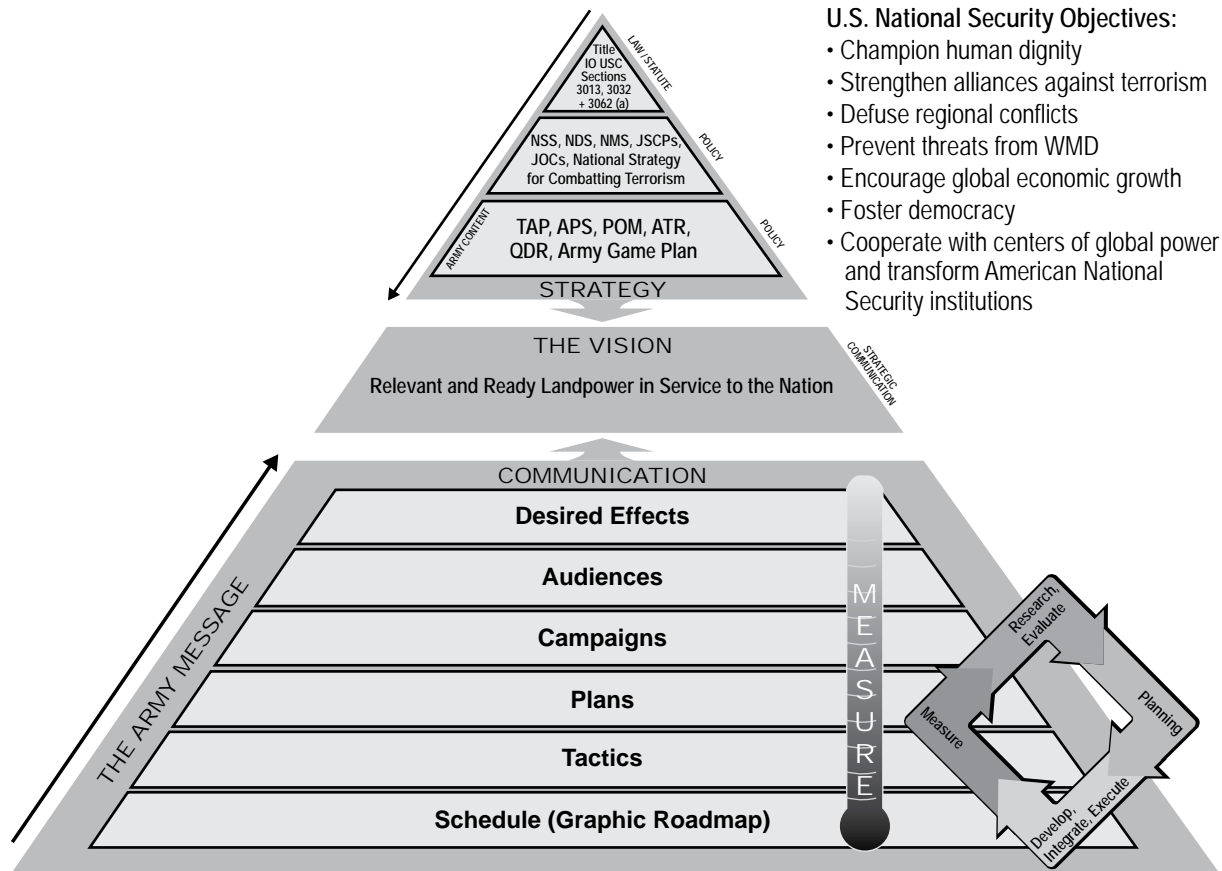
Title IO USC Sections 3013, 3032 + 3062 (a)

LAW / STATUTE

NSS, NDS, NMS, JSCPs, JOCs, National Strategy for Combatting Terrorism

POLICY

TAP, APS, POM, ATR, QDR, Army Game Plan

ARMY CONTENT

POLICY

STRATEGY

U.S. National Security Objectives:
• Champion human dignity
• Strengthen alliances against terrorism
• Defuse regional conflicts
• Prevent threats from WMD
• Encourage global economic growth
• Foster democracy
• Cooperate with centers of global power and transform American National Security institutions

THE VISION

Relevant and Ready Landpower in Service to the Nation

STRATEGIC COMMUNICATION

COMMUNICATION

Desired Effects

Audiences

Campaigns

Plans

Tactics

Schedule (Graphic Roadmap)

THE ARMY MESSAGE

MEASURE

Research, Evaluate

Planning

Develop, Integrate, Execute

Measure